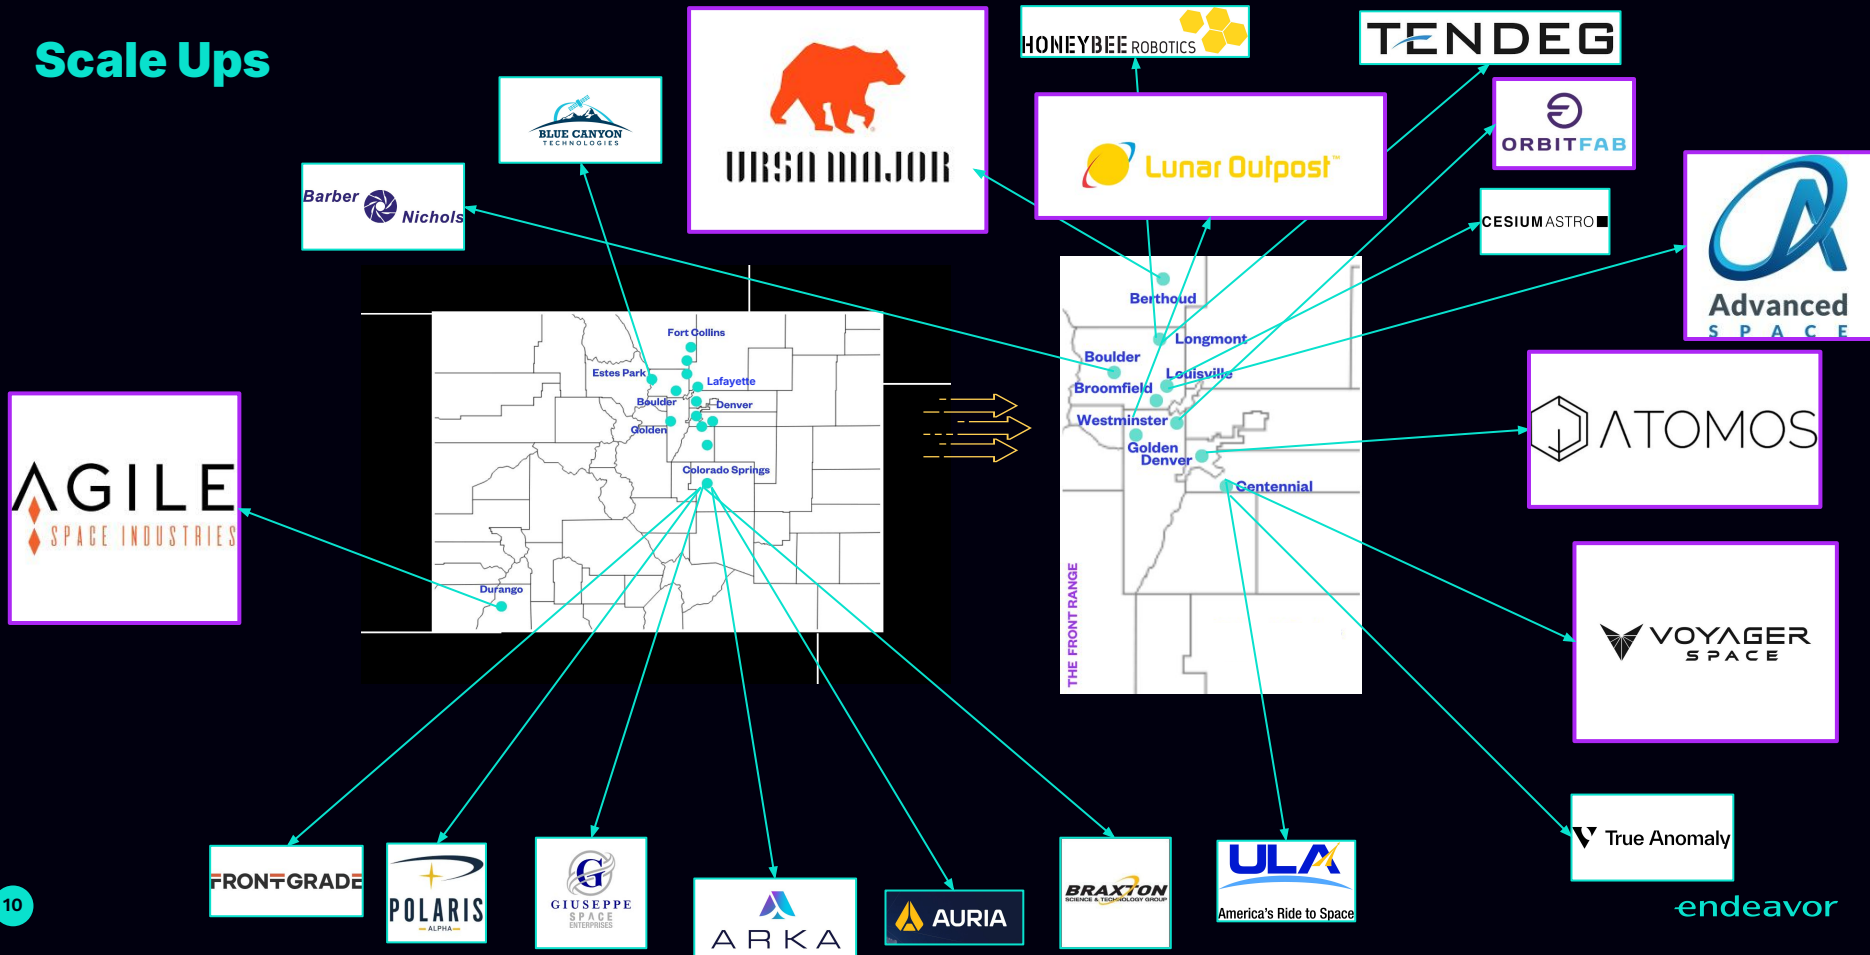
Scale Ups

BLUE CANYON TECHNOLOGIES

URSA MAJOR

HONEYBEE ROBOTICS

TENDEG

ORBITFAB

Lunar Outpost

CESIUMASTRO

Barber Nichols

Advanced SPACE

Fort Collins
Estes Park
Lafayette
Boulder
Denver
Golden
Colorado Springs
Durango

Berthoud
Longmont
Boulder
Louisville
Broomfield
Westminster
Golden
Denver
Centennial
THE FRONT RANGE

AGILE SPACE INDUSTRIES

ATOMOS

VOYAGER SPACE

True Anomaly

FRONTGRADE

POLARIS ALPHA

GIUSEPPE SPACE ENTERPRISES

ARKA

AURIA

BRAXTON SCIENCE & TECHNOLOGY GROUP

ULA America's Ride to Space

10

endeavor